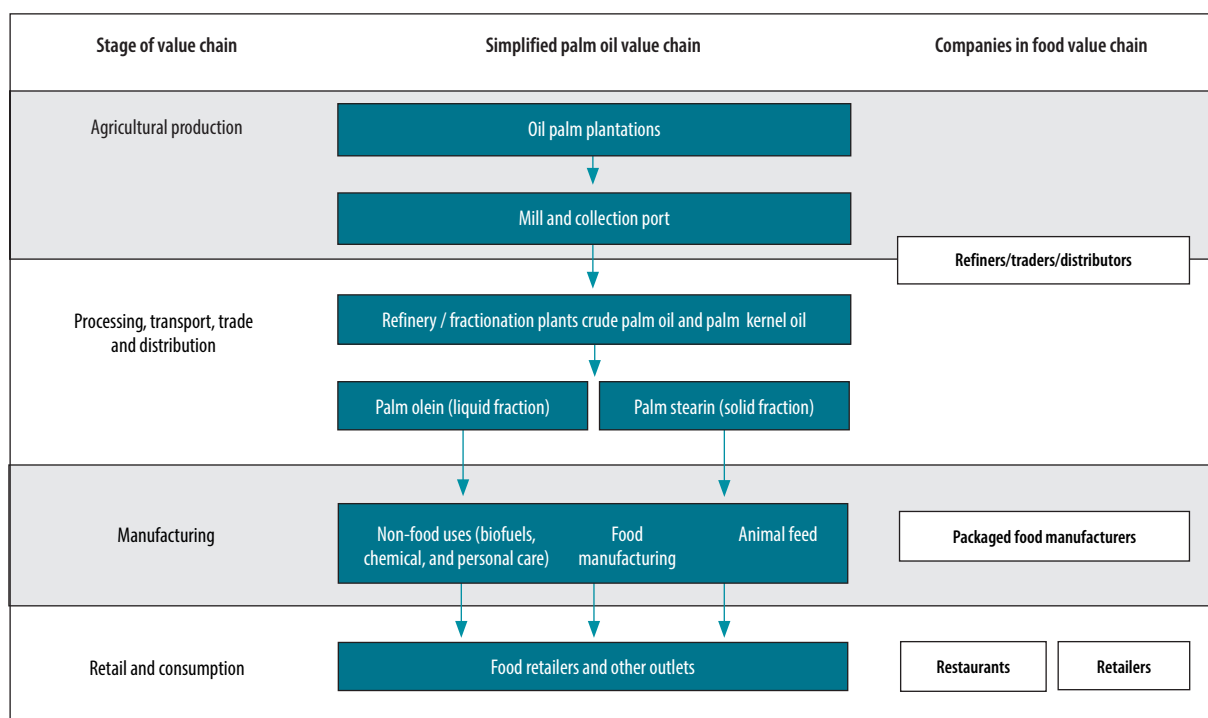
Stage of value chain

Simplified palm oil value chain

Companies in food value chain

Agricultural production

Oil palm plantations

Mill and collection port

Refiners/traders/distributors

Processing, transport, trade and distribution

Refinery / fractionation plants crude palm oil and palm kernel oil

Palm olein (liquid fraction)

Palm stearin (solid fraction)

Manufacturing

Non-food uses (biofuels, chemical, and personal care)

Food manufacturing

Animal feed

Packaged food manufacturers

Retail and consumption

Food retailers and other outlets

Restaurants

Retailers